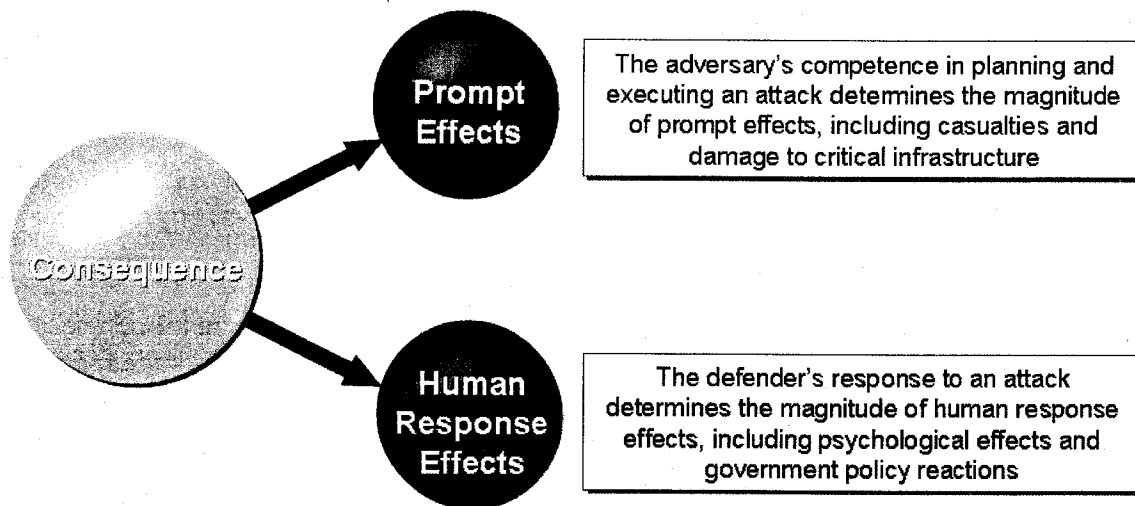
Consequence

Prompt Effects

The adversary's competence in planning and executing an attack determines the magnitude of prompt effects, including casualties and damage to critical infrastructure

Human Response Effects

The defender's response to an attack determines the magnitude of human response effects, including psychological effects and government policy reactions